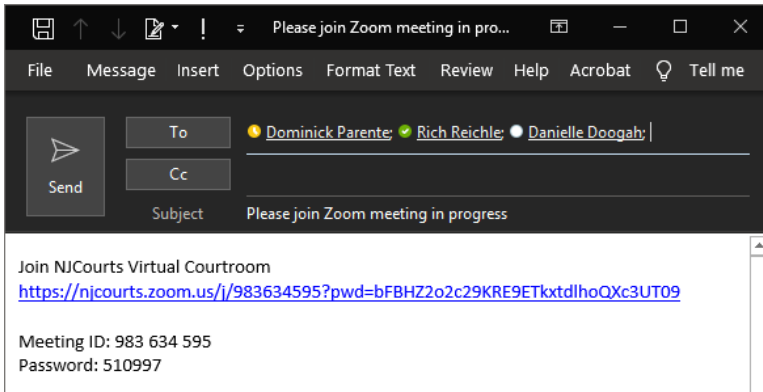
Please join Zoom meeting in pro...

File Message Insert Options Format Text Review Help Acrobat Tell me

Send

To

Cc

Subject

Dominick Parente; Rich Reichle; Danielle Doogah;

Please join Zoom meeting in progress

Join NJCourts Virtual Courtroom
https://njcourts.zoom.us/j/983634595?pwd=bFBHZ2o2c29KRE9ETkxtdlhoQXc3UT09

Meeting ID: 983 634 595
Password: 510997